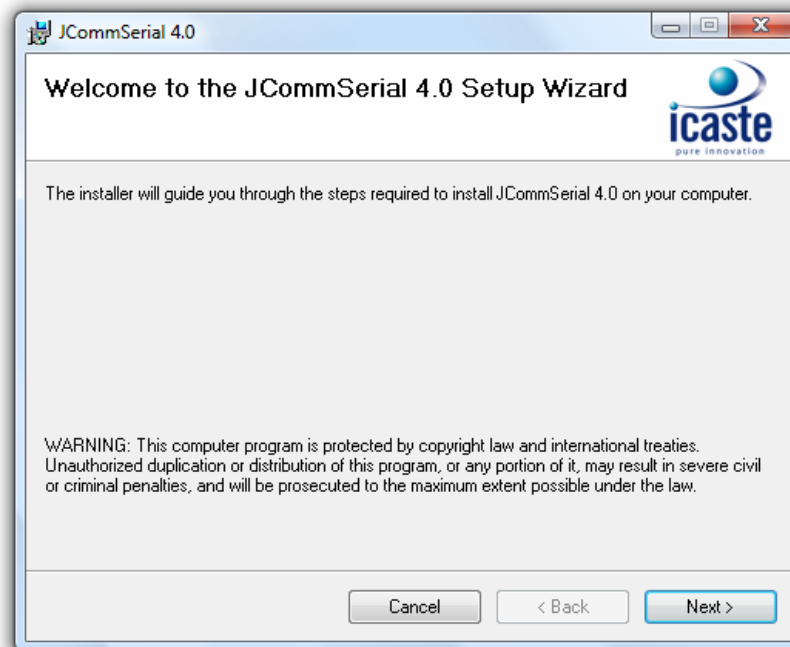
JCommSerial 4.0

Welcome to the JCommSerial 4.0 Setup Wizard

icaste
pure innovation

The installer will guide you through the steps required to install JCommSerial 4.0 on your computer.

WARNING: This computer program is protected by copyright law and international treaties. Unauthorized duplication or distribution of this program, or any portion of it, may result in severe civil or criminal penalties, and will be prosecuted to the maximum extent possible under the law.

Cancel
< Back
Next >